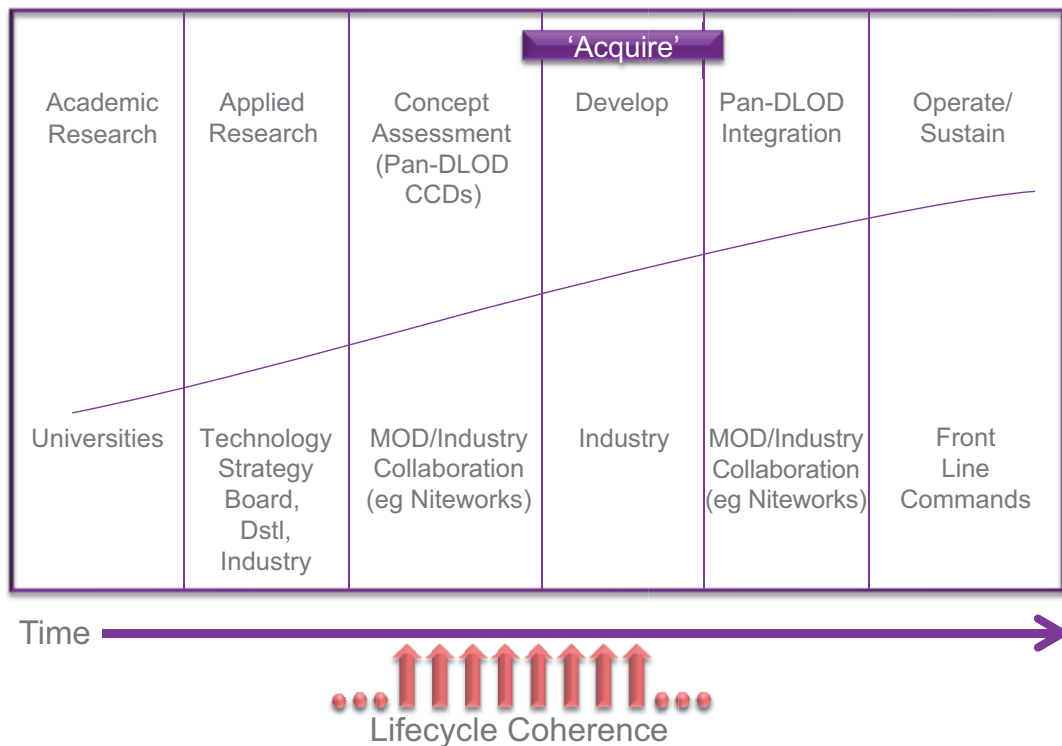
'Acquire'

| Academic Research | Applied Research | Concept Assessment (Pan-DLOD CCDs) | Develop | Pan-DLOD Integration | Operate/ Sustain |
|---|---|---|---|---|---|
| Universities | Technology Strategy Board, Dstl, Industry | MOD/Industry Collaboration (eg Niteworks) | Industry | MOD/Industry Collaboration (eg Niteworks) | Front Line Commands |

Time

Lifecycle Coherence